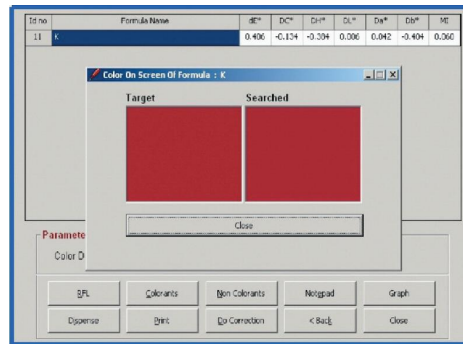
| Id no | Formula Name | dE* | DC* | DH* | DL* | Da* | Db* | MI |
|---|---|---|---|---|---|---|---|---|
| 11 | K | 0.406 | -0.134 | -0.304 | 0.006 | 0.042 | -0.404 | 0.060 |

Color On Screen Of Formula : K

Target

Searched

Close

Paramete

Color D

BFL

Colorants

Non Colorants

Notepad

Graph

Dispense

Print

Do Correction

< Back

Close